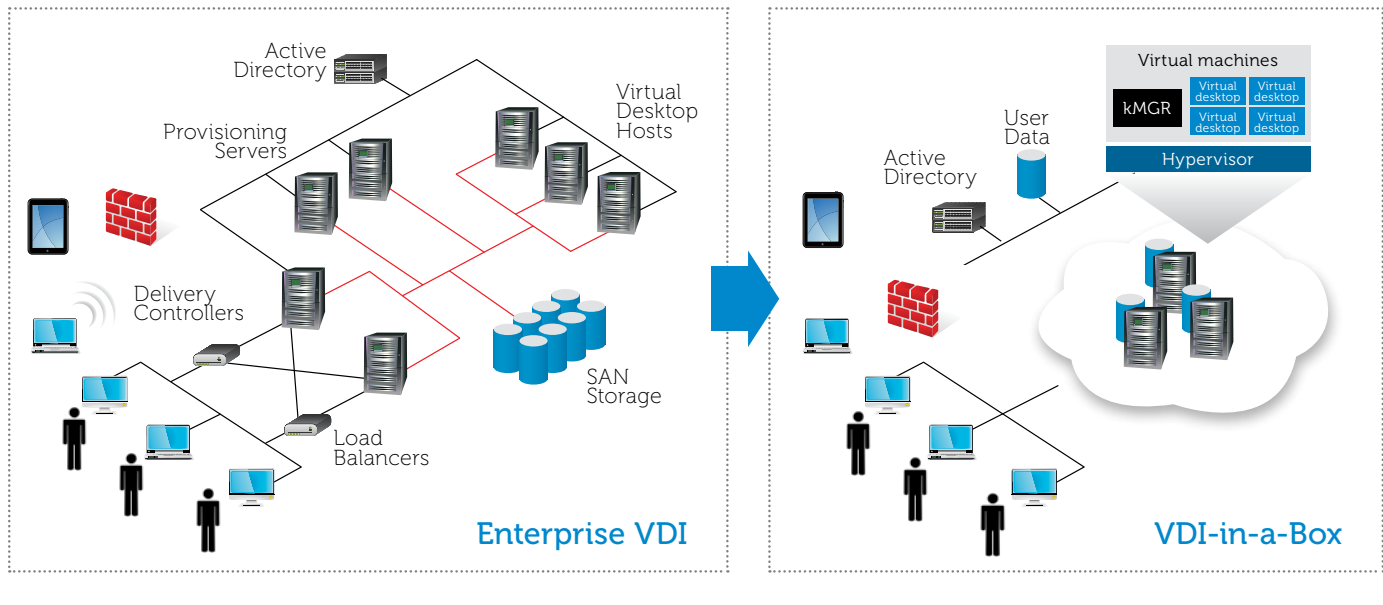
Active Directory

Virtual Desktop Hosts

Provisioning Servers

Delivery Controllers

SAN Storage

Load Balancers

Enterprise VDI

Virtual machines

kMGR

Virtual desktop

Virtual desktop

Virtual desktop

Virtual desktop

Hypervisor

User Data

Active Directory

VDI-in-a-Box